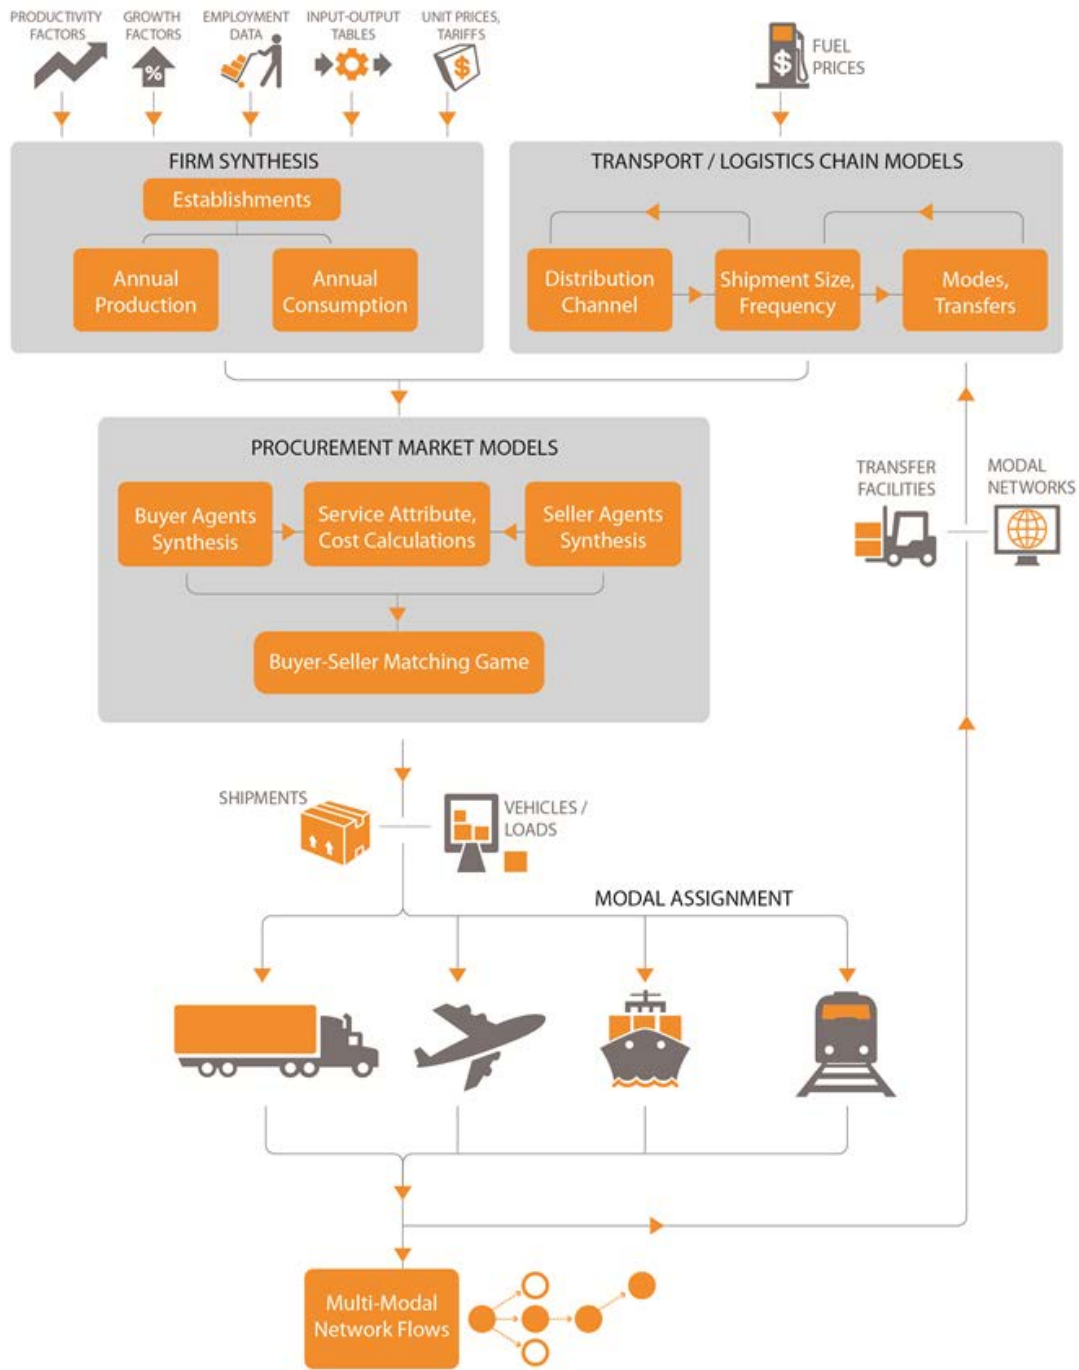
PRODUCTIVITY FACTORS

GROWTH FACTORS

%

EMPLOYMENT DATA

INPUT-OUTPUT TABLES

UNIT PRICES, TARIFFS

$

$

FUEL PRICES

FIRM SYNTHESIS

Establishments

Annual Production

Annual Consumption

TRANSPORT / LOGISTICS CHAIN MODELS

Distribution Channel

Shipment Size, Frequency

Modes, Transfers

PROCUREMENT MARKET MODELS

Buyer Agents Synthesis

Service Attribute, Cost Calculations

Seller Agents Synthesis

Buyer-Seller Matching Game

TRANSFER FACILITIES

MODAL NETWORKS

SHIPMENTS

VEHICLES / LOADS

MODAL ASSIGNMENT

Multi-Modal Network Flows